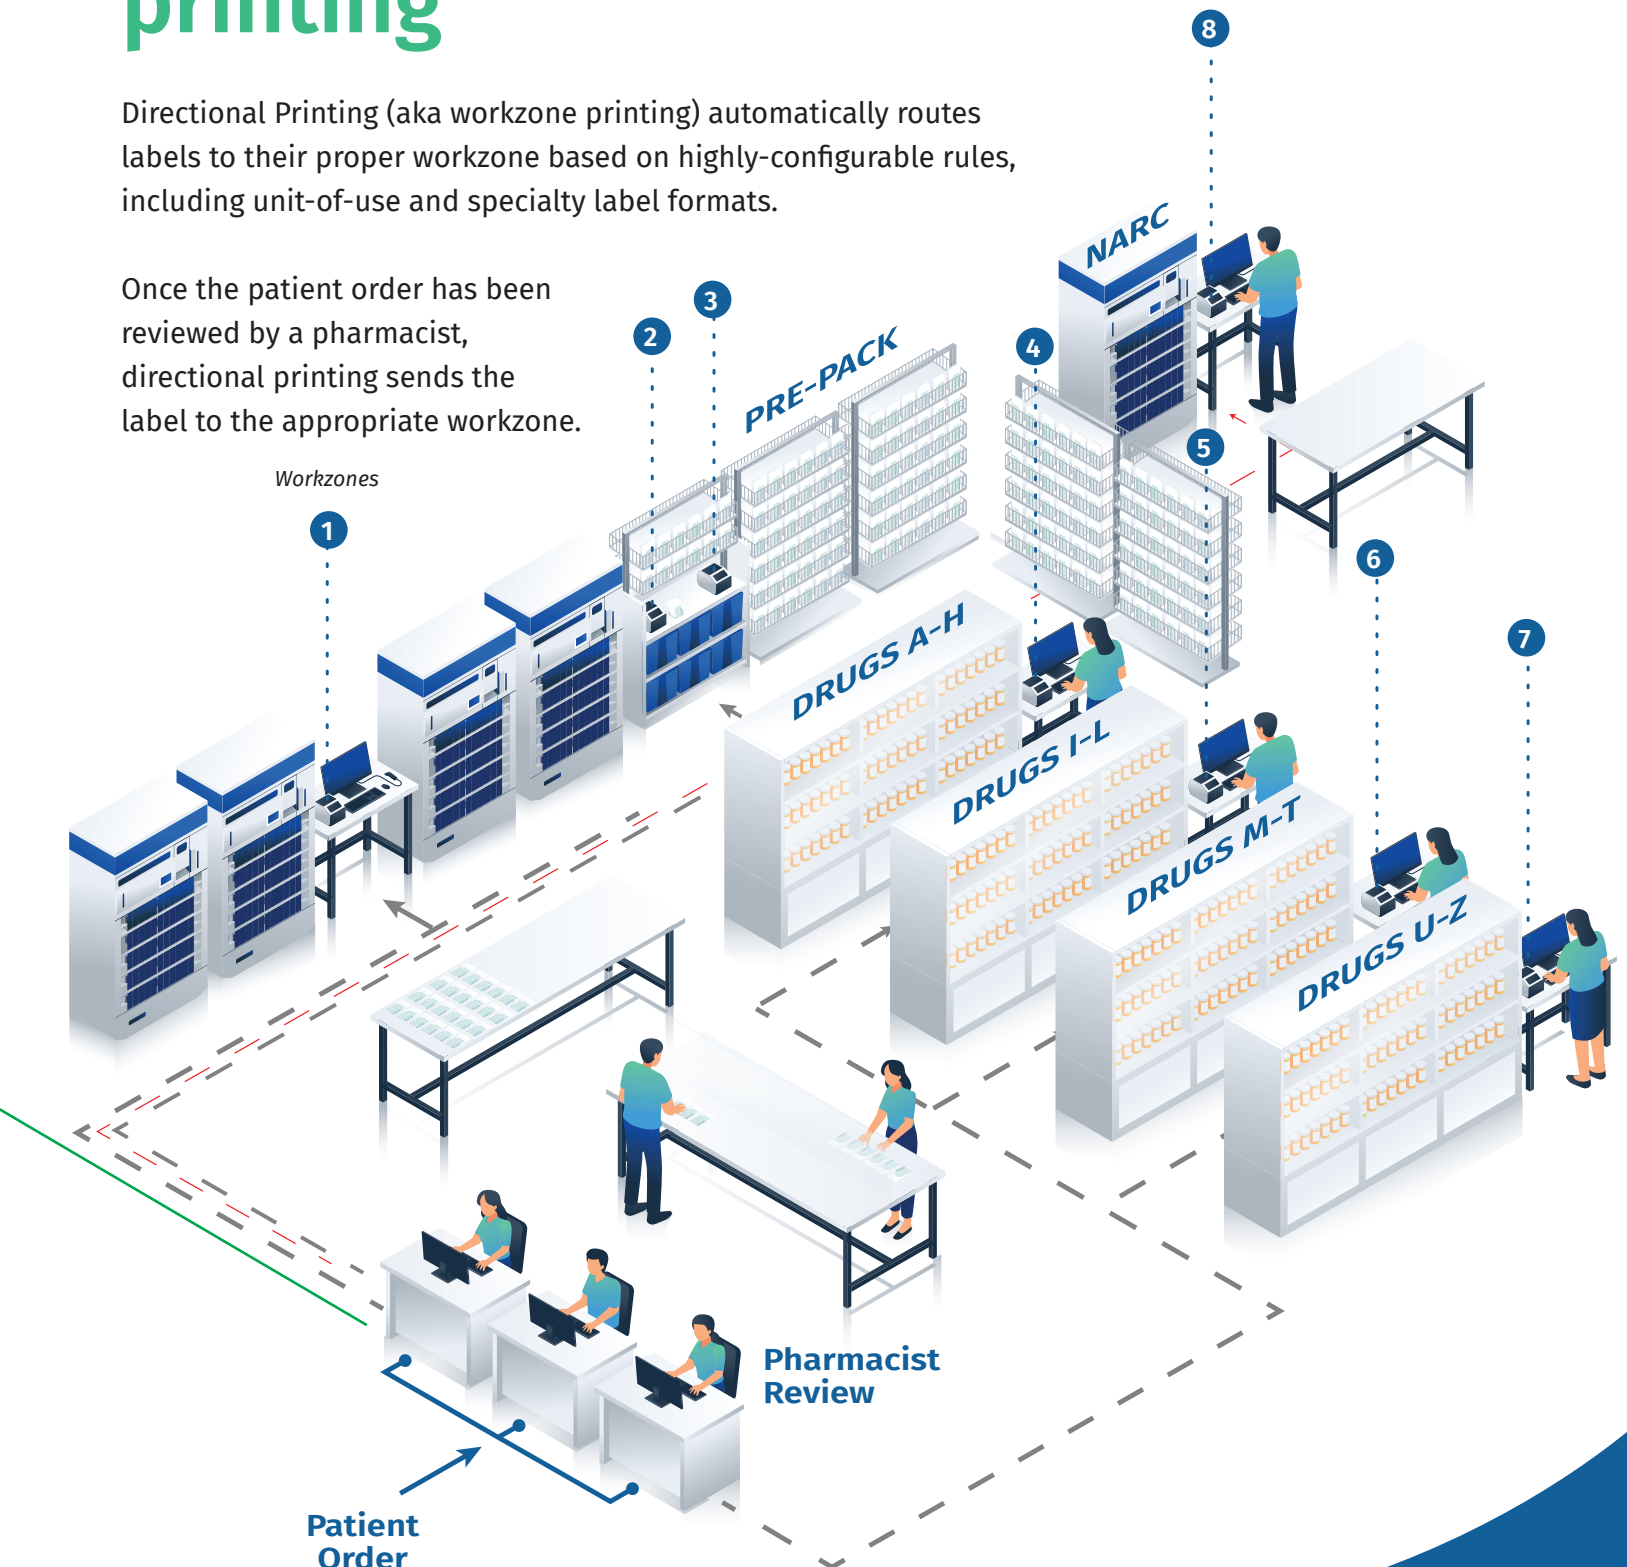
printing

Directional Printing (aka workzone printing) automatically routes labels to their proper workzone based on highly-configurable rules, including unit-of-use and specialty label formats.

Once the patient order has been reviewed by a pharmacist, directional printing sends the label to the appropriate workzone.

Workzones

8

NARC

3

2

PRE-PACK

4

5

1

6

7

DRUGS A-H

DRUGS I-L

DRUGS M-T

DRUGS U-Z

Pharmacist Review

Patient Order